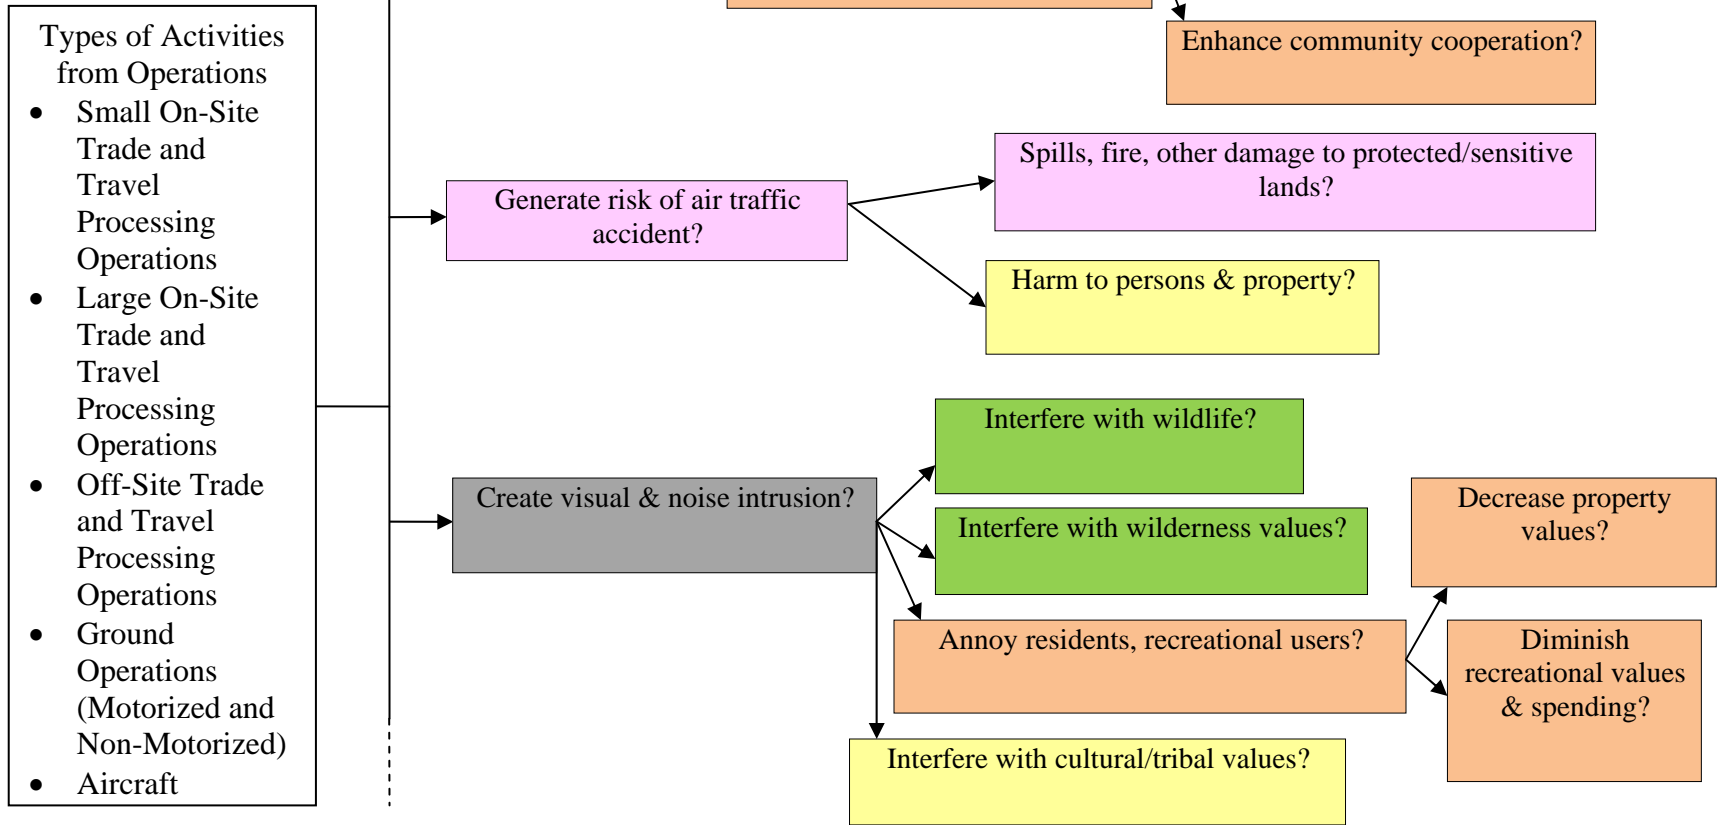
Types of Activities from Operations

- Small On-Site Trade and Travel Processing Operations
- Large On-Site Trade and Travel Processing Operations
- Off-Site Trade and Travel Processing Operations
- Ground Operations (Motorized and Non-Motorized)
- Aircraft

Enhance community cooperation?

Generate risk of air traffic accident?

Spills, fire, other damage to protected/sensitive lands?

Harm to persons & property?

Create visual & noise intrusion?

Interfere with wildlife?

Interfere with wilderness values?

Annoy residents, recreational users?

Decrease property values?

Diminish recreational values & spending?

Interfere with cultural/tribal values?